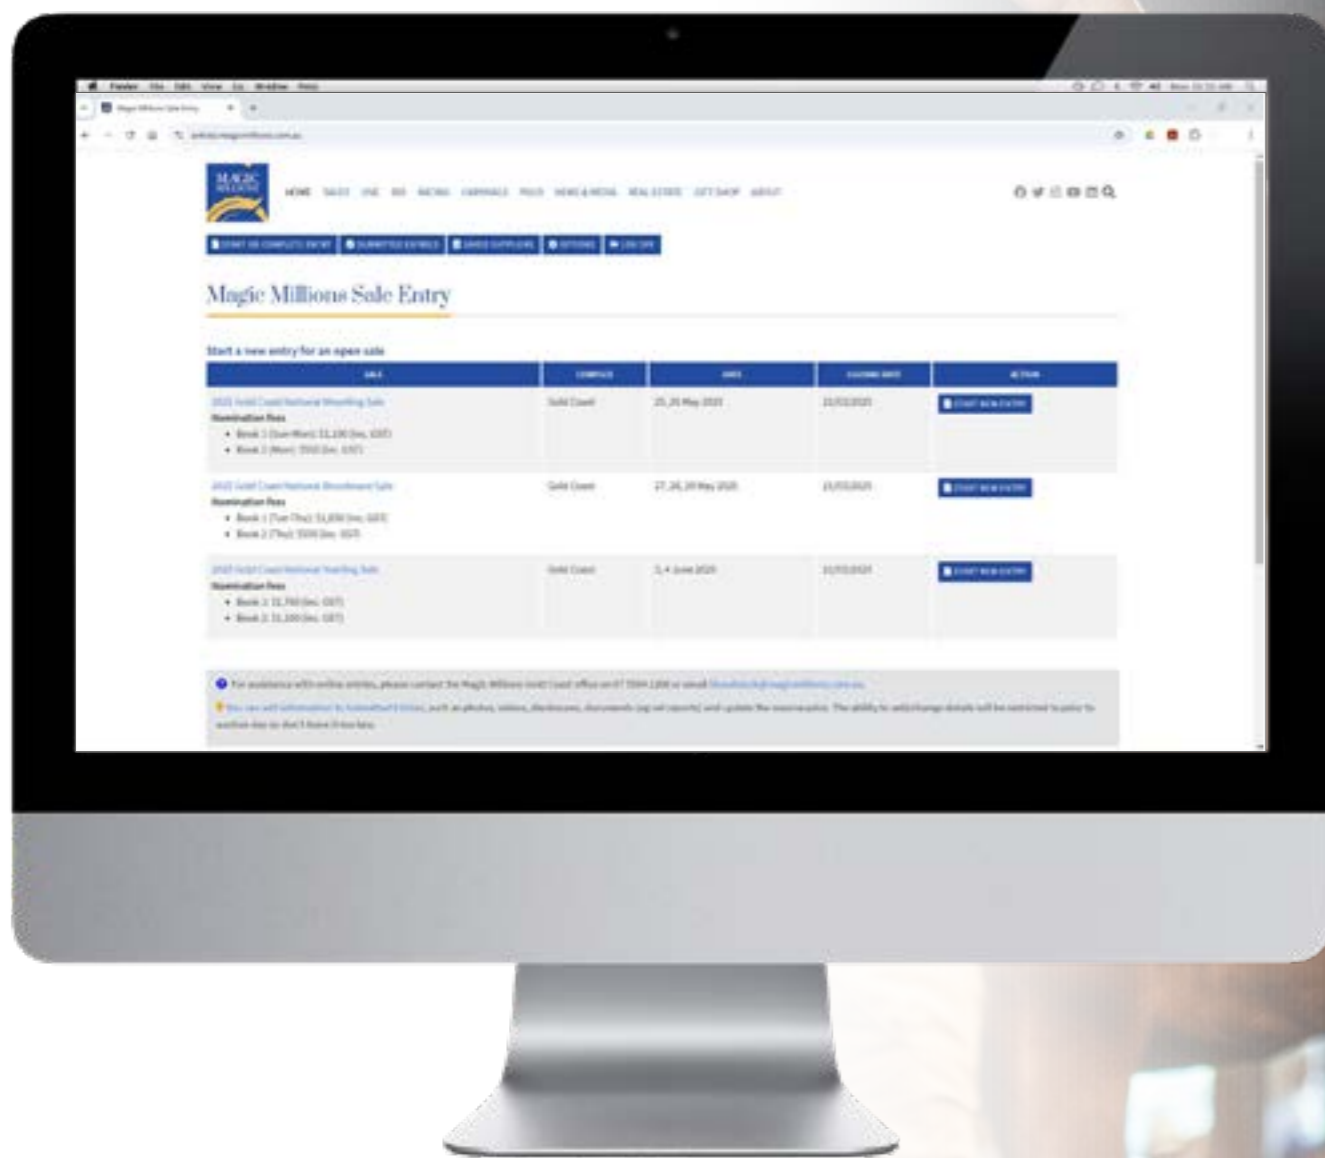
Finder File Edit View Go Window Help

Magic Millions Sale Entry

MAGIC MILLIONS

HOME SALES LIVE BID RACING CARNIVALS POLO NEWS & MEDIA REAL ESTATE GIFT SHOP ABOUT

START OR COMPLETE ENTRY SUBMITTED ENTRIES SAVED SUPPLIERS OPTIONS LOG OFF

Magic Millions Sale Entry

Start a new entry for an open sale

| SALE | COMPLEX | DATE | CLOSING DATE | ACTION |
|---|---|---|---|---|
| 2025 Gold Coast National Weanling Sale<br>Nomination Fees<br>• Book 1 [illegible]<br>• Book 2 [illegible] | Gold Coast | 25, 26 May 2025 | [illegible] | START NEW ENTRY |
| 2025 Gold Coast National Broodmare Sale<br>Nomination Fees<br>• Book 1 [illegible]<br>• Book 2 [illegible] | Gold Coast | 27, 28, 29 May 2025 | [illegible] | START NEW ENTRY |
| 2025 Gold Coast National Yearling Sale<br>Nomination Fees<br>• Book 1 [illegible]<br>• Book 2 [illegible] | Gold Coast | 3, 4 June 2025 | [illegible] | START NEW ENTRY |

For assistance with online entries, please contact the Magic Millions Gold Coast office on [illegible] or email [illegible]

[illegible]